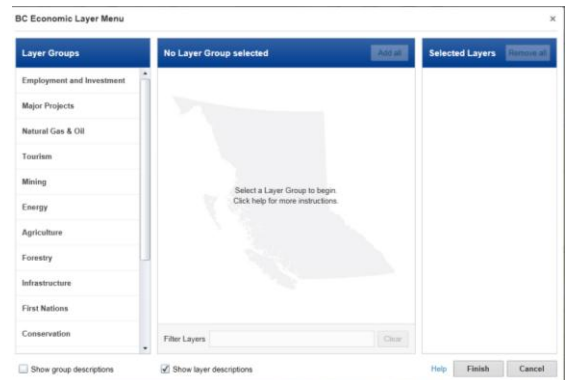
BC Economic Layer Menu

×

Layer Groups

Employment and Investment

Major Projects

Natural Gas & Oil

Tourism

Mining

Energy

Agriculture

Forestry

Infrastructure

First Nations

Conservation

No Layer Group selected

Add all

Select a Layer Group to begin.
Click help for more instructions.

Filter Layers

Clear

Selected Layers

Remove all

Show group descriptions

Show layer descriptions

Help

Finish

Cancel